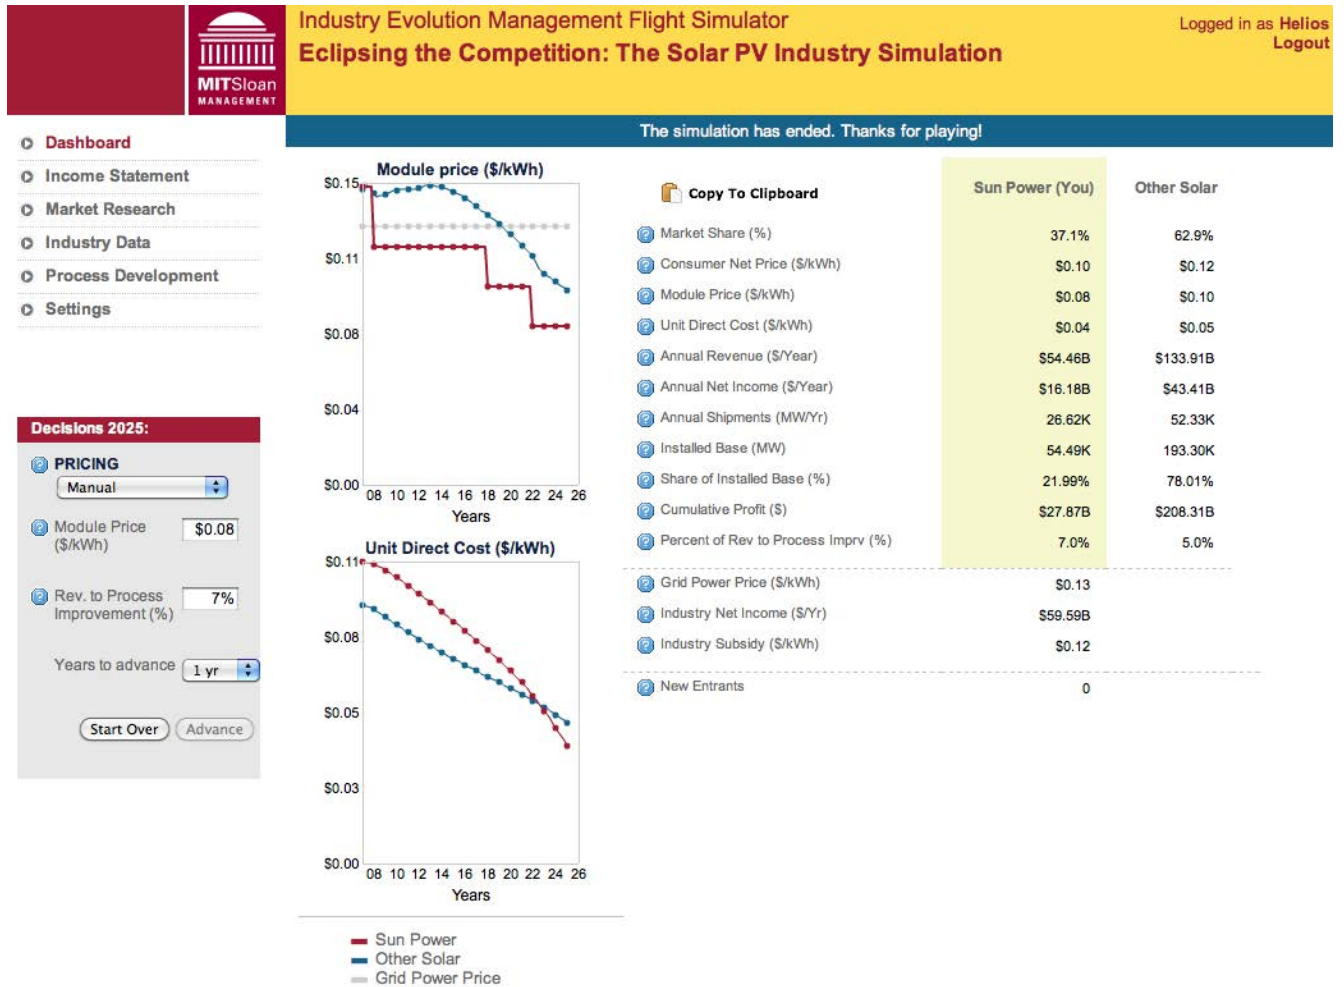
MITSloan MANAGEMENT

Industry Evolution Management Flight Simulator
Eclipsing the Competition: The Solar PV Industry Simulation

Logged in as Helios
Logout

Dashboard
Income Statement
Market Research
Industry Data
Process Development
Settings

The simulation has ended. Thanks for playing!

Decisions 2025:
PRICING
Manual
Module Price ($/kWh) $0.08
Rev. to Process Improvement (%) 7%
Years to advance 1 yr
Start Over Advance

Module price ($/kWh)
$0.15
$0.11
$0.08
$0.04
$0.00
08 10 12 14 16 18 20 22 24 26
Years

Unit Direct Cost ($/kWh)
$0.11
$0.08
$0.05
$0.03
$0.00
08 10 12 14 16 18 20 22 24 26
Years

Sun Power
Other Solar
Grid Power Price

Copy To Clipboard

| | Sun Power (You) | Other Solar |
|---|---|---|
| Market Share (%) | 37.1% | 62.9% |
| Consumer Net Price ($/kWh) | $0.10 | $0.12 |
| Module Price ($/kWh) | $0.08 | $0.10 |
| Unit Direct Cost ($/kWh) | $0.04 | $0.05 |
| Annual Revenue ($/Year) | $54.46B | $133.91B |
| Annual Net Income ($/Year) | $16.18B | $43.41B |
| Annual Shipments (MW/Yr) | 26.62K | 52.33K |
| Installed Base (MW) | 54.49K | 193.30K |
| Share of Installed Base (%) | 21.99% | 78.01% |
| Cumulative Profit ($) | $27.87B | $208.31B |
| Percent of Rev to Process Imprv (%) | 7.0% | 5.0% |
| Grid Power Price ($/kWh) | $0.13 | |
| Industry Net Income ($/Yr) | $59.59B | |
| Industry Subsidy ($/kWh) | $0.12 | |
| New Entrants | 0 | |